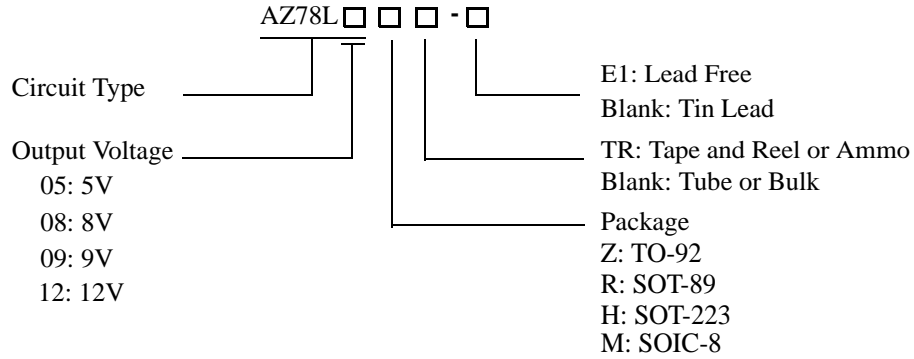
AZ78L □ □ □ - □

Circuit Type

Output Voltage
05: 5V
08: 8V
09: 9V
12: 12V

E1: Lead Free
Blank: Tin Lead

TR: Tape and Reel or Ammo
Blank: Tube or Bulk

Package
Z: TO-92
R: SOT-89
H: SOT-223
M: SOIC-8